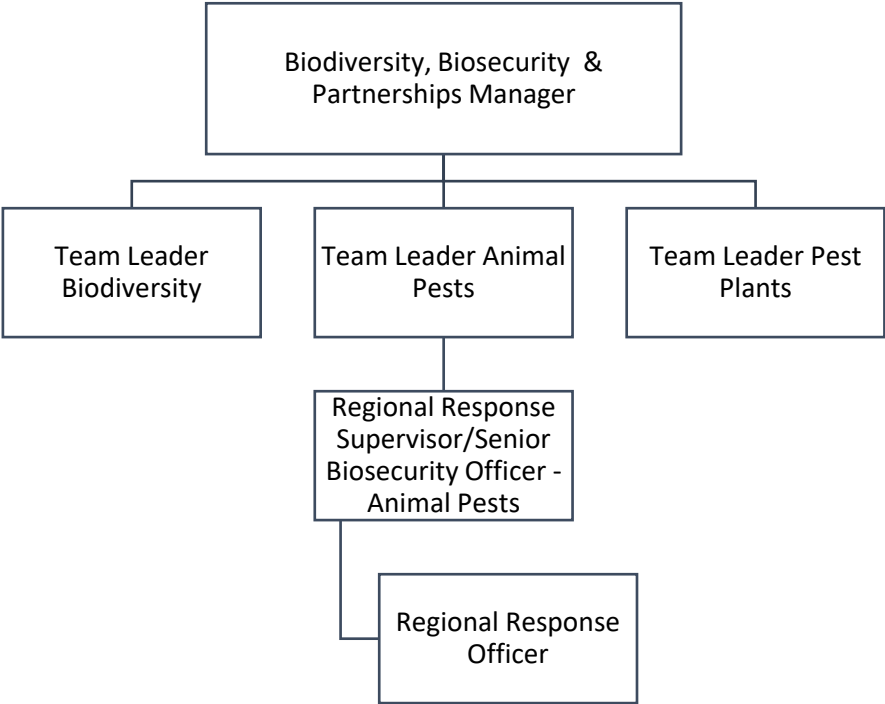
Biodiversity, Biosecurity & Partnerships Manager

Team Leader Biodiversity

Team Leader Animal Pests

Team Leader Pest Plants

Regional Response Supervisor/Senior Biosecurity Officer - Animal Pests

Regional Response Officer